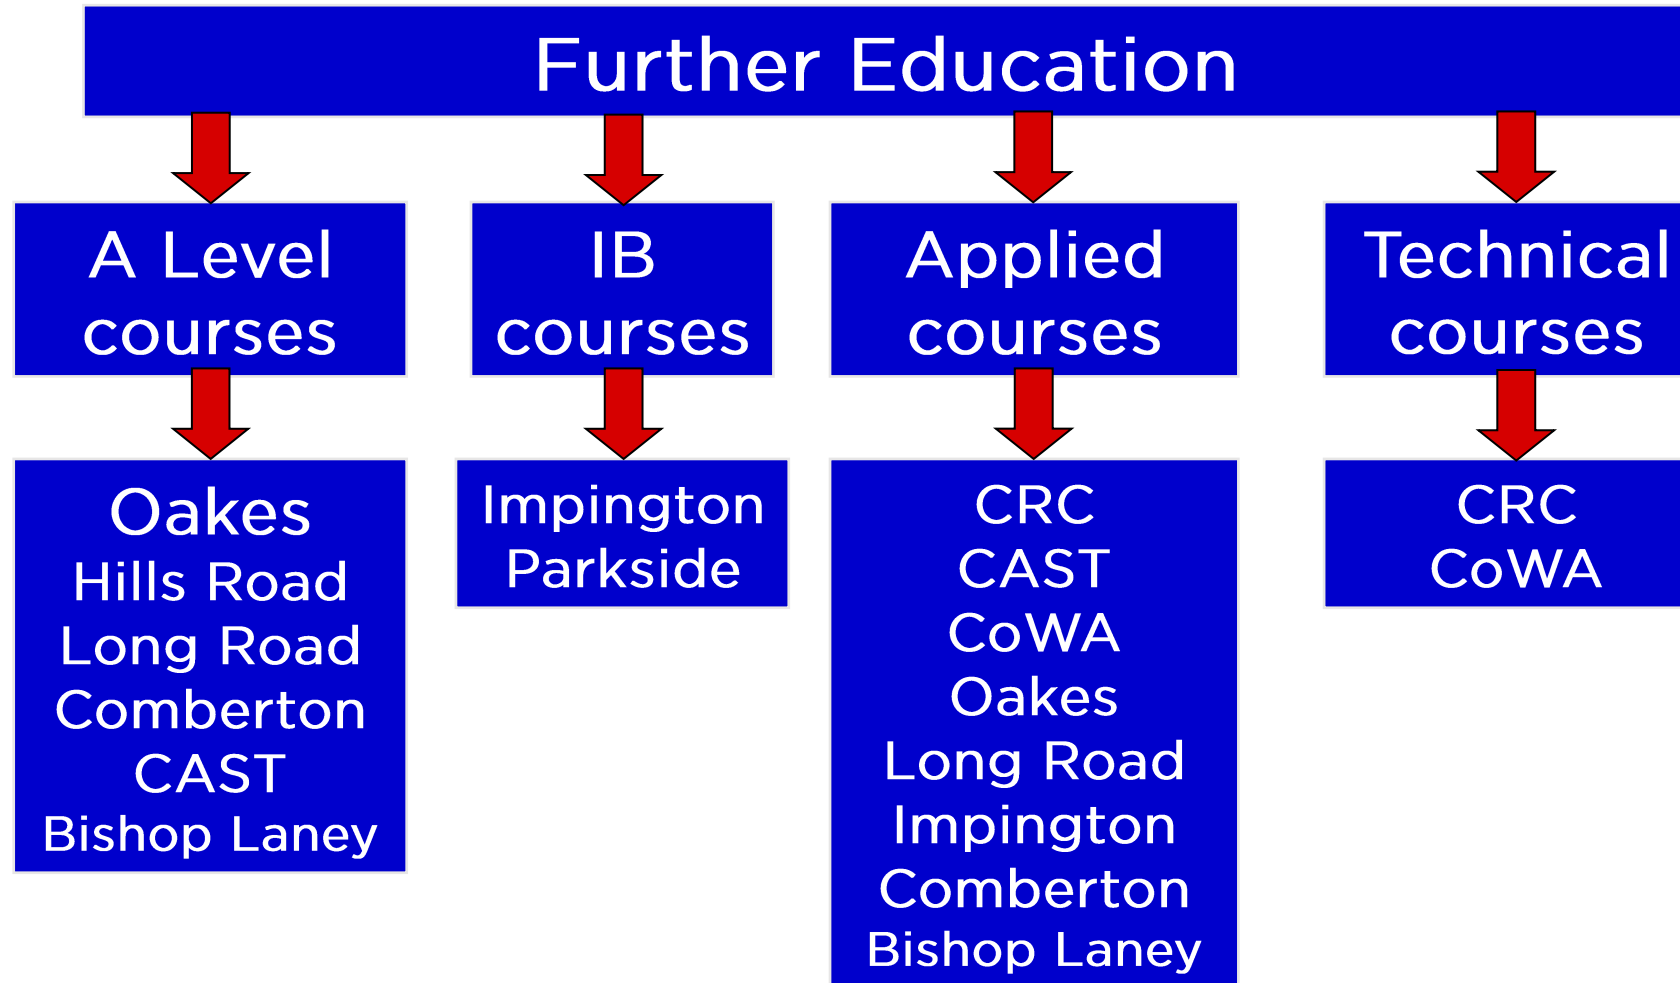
Further Education

A Level courses

IB courses

Applied courses

Technical courses

Oakes
Hills Road
Long Road
Comberton
CAST
Bishop Laney

Impington
Parkside

CRC
CAST
CoWA
Oakes
Long Road
Impington
Comberton
Bishop Laney

CRC
CoWA